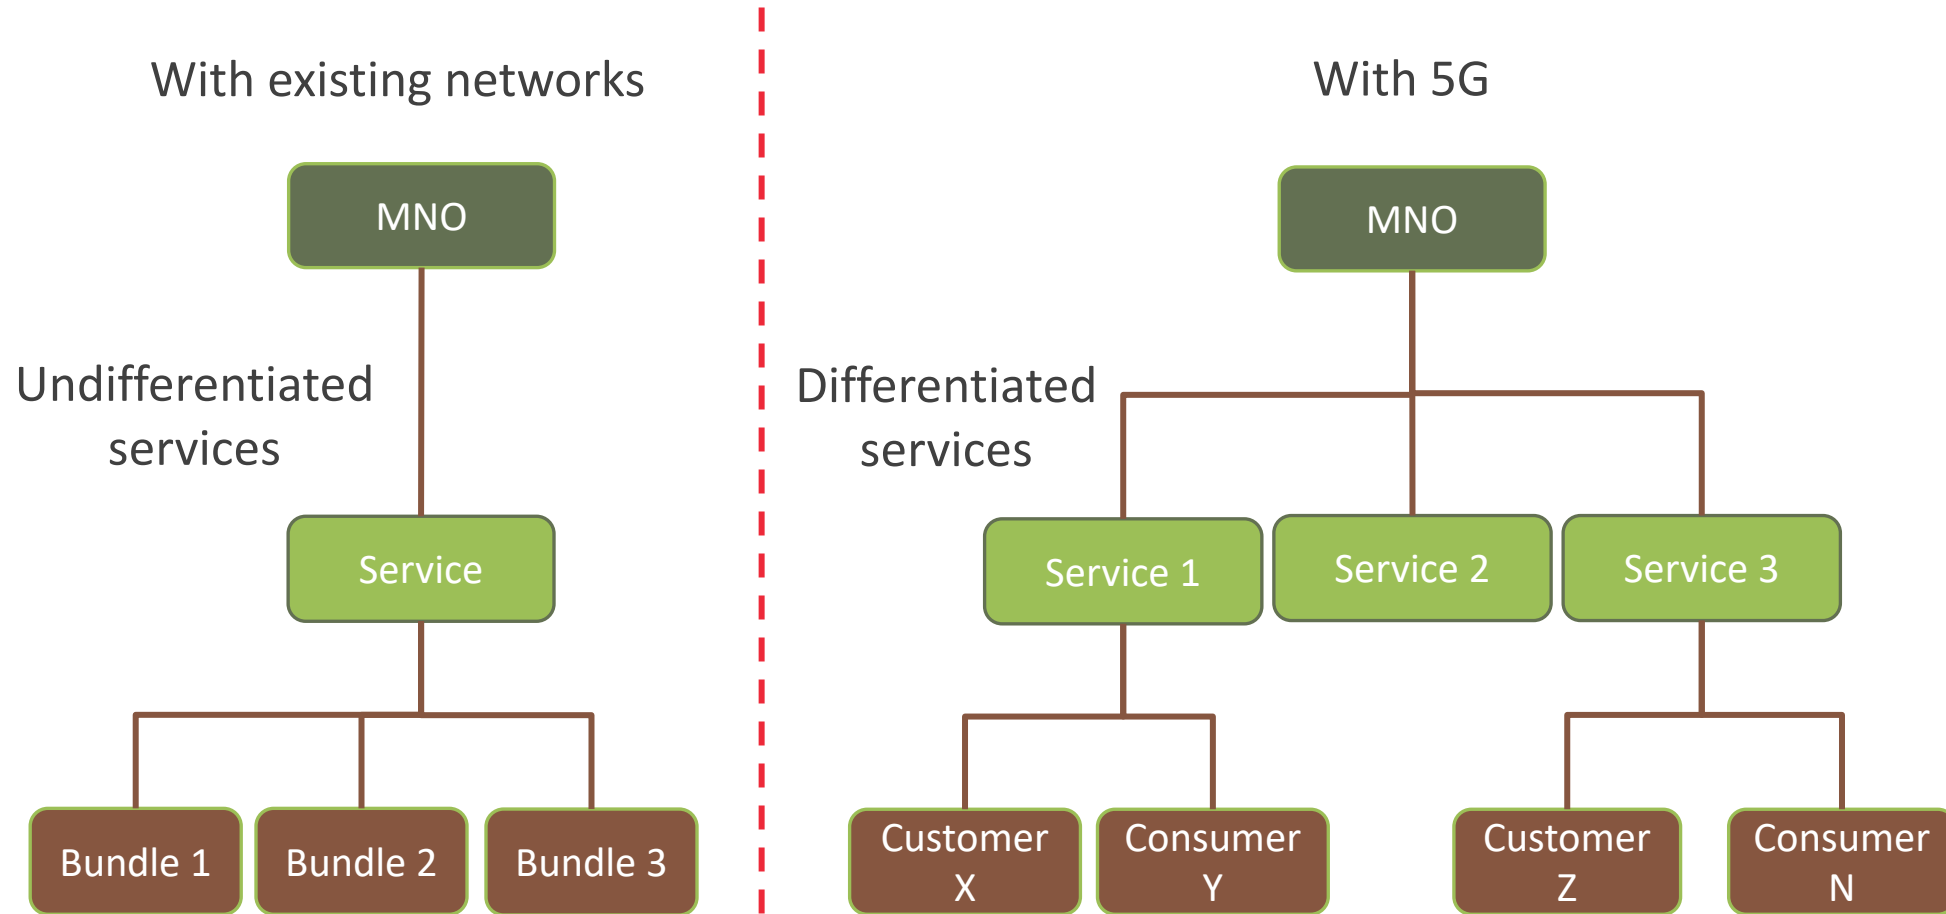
With existing networks

MNO

Undifferentiated services

Service

Bundle 1

Bundle 2

Bundle 3

With 5G

MNO

Differentiated services

Service 1

Service 2

Service 3

Customer X

Consumer Y

Customer Z

Consumer N